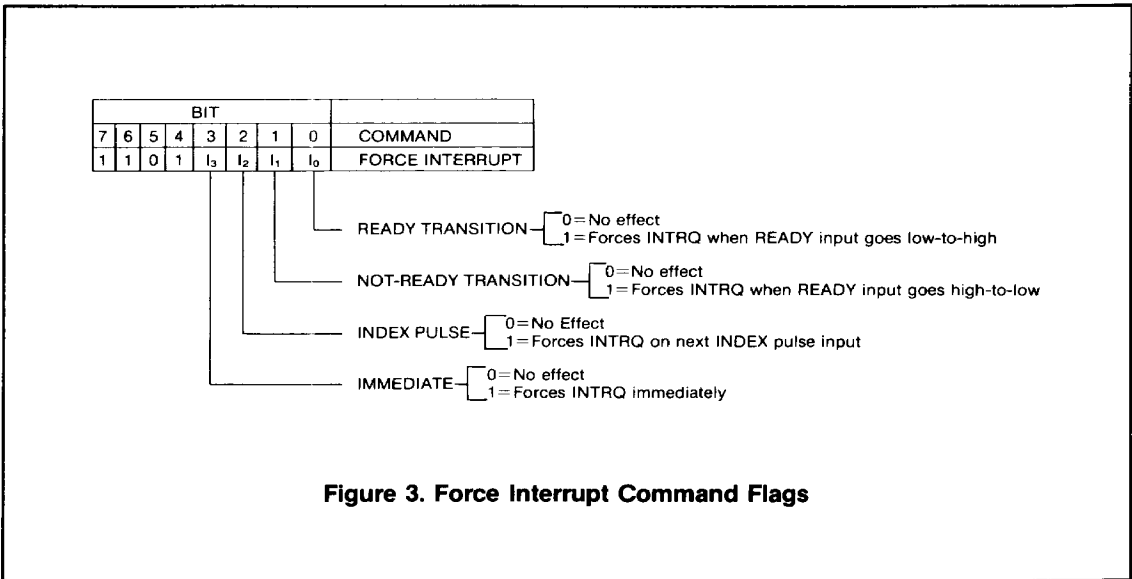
| BIT | | | | | | | | |
|---|---|---|---|---|---|---|---|---|
| 7 | 6 | 5 | 4 | 3 | 2 | 1 | 0 | COMMAND |
| 1 | 1 | 0 | 1 | $I_3$ | $I_2$ | $I_1$ | $I_0$ | FORCE INTERRUPT |

READY TRANSITION 0 = No effect
1 = Forces INTRQ when READY input goes low-to-high

NOT-READY TRANSITION 0 = No effect
1 = Forces INTRQ when READY input goes high-to-low

INDEX PULSE 0 = No Effect
1 = Forces INTRQ on next INDEX pulse input

IMMEDIATE 0 = No effect
1 = Forces INTRQ immediately

Figure 3. Force Interrupt Command Flags